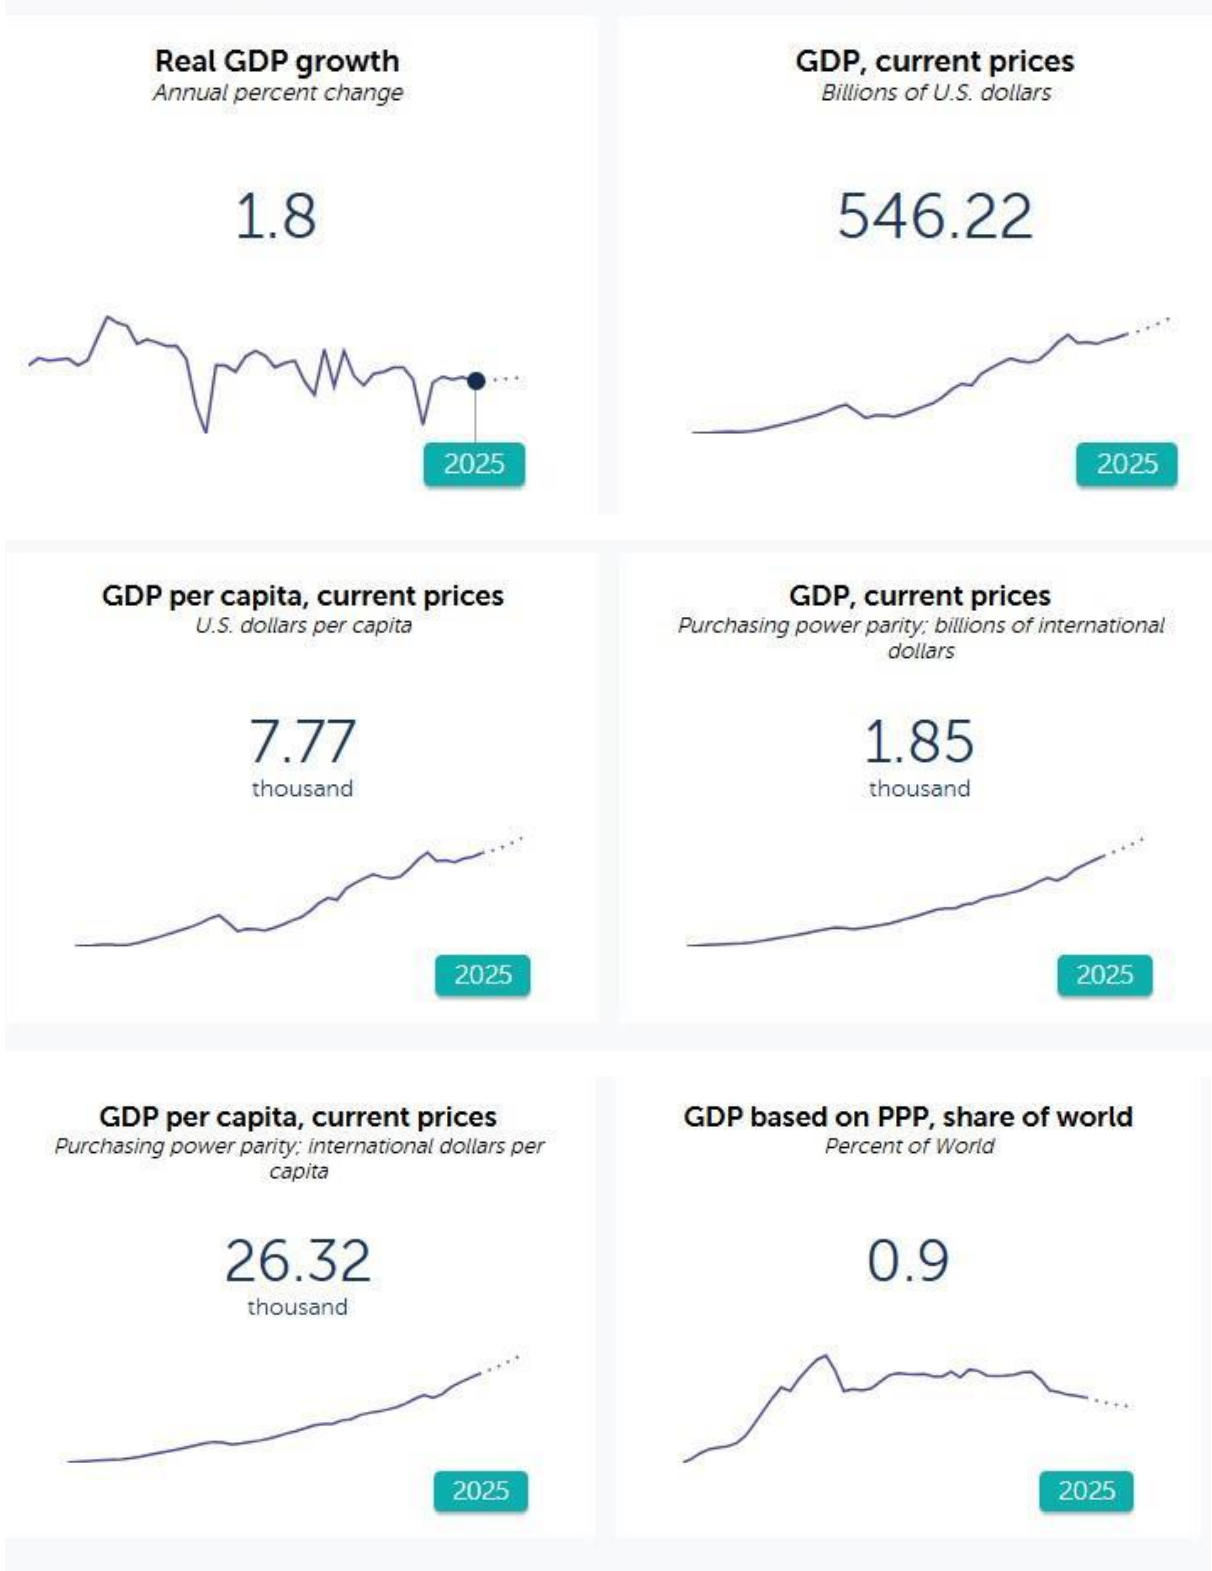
Real GDP growth
Annual percent change

1.8

2025

GDP, current prices
Billions of U.S. dollars

546.22

2025

GDP per capita, current prices
U.S. dollars per capita

7.77
thousand

2025

GDP, current prices
Purchasing power parity; billions of international dollars

1.85
thousand

2025

GDP per capita, current prices
Purchasing power parity; international dollars per capita

26.32
thousand

2025

GDP based on PPP, share of world
Percent of World

0.9

2025